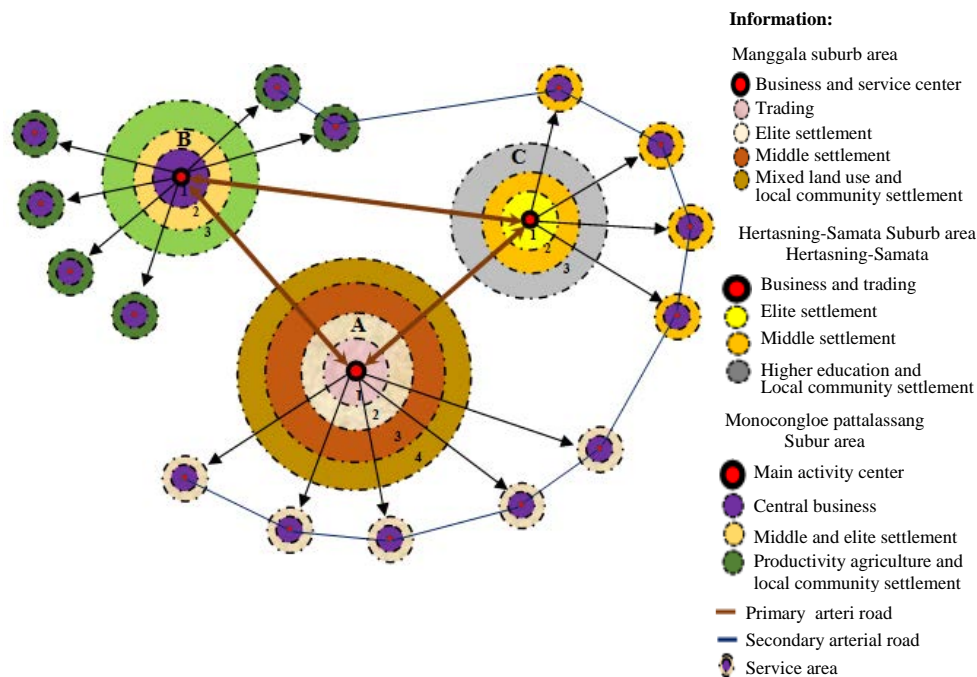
B
2
3
C
1
2
3
A
1
2
3
4

Information:

Manggala suburb area
Business and service center
Trading
Elite settlement
Middle settlement
Mixed land use and local community settlement

Hertasning-Samata Suburb area Hertasning-Samata
Business and trading
Elite settlement
Middle settlement
Higher education and Local community settlement

Monocongloe pattalassang Subur area
Main activity center
Central business
Middle and elite settlement
Productivity agriculture and local community settlement

Primary arteri road
Secondary arterial road
Service area